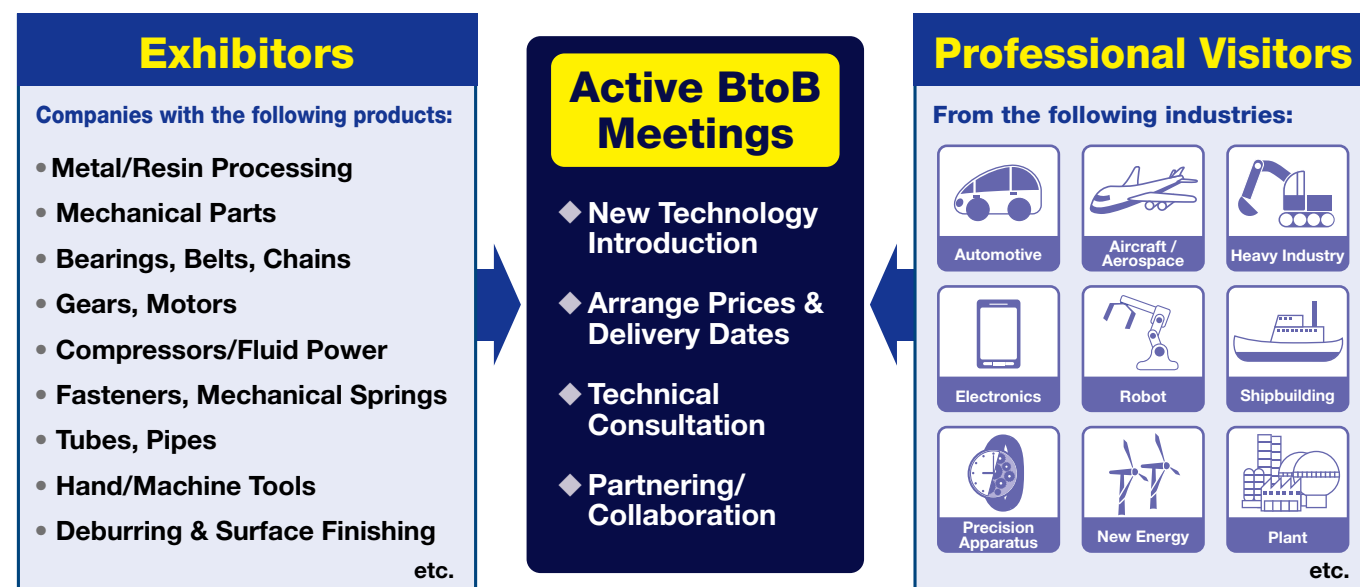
Exhibitors

Companies with the following products:

• Metal/Resin Processing
• Mechanical Parts
• Bearings, Belts, Chains
• Gears, Motors
• Compressors/Fluid Power
• Fasteners, Mechanical Springs
• Tubes, Pipes
• Hand/Machine Tools
• Deburring & Surface Finishing

etc.

Active BtoB Meetings

◆ New Technology Introduction
◆ Arrange Prices & Delivery Dates
◆ Technical Consultation
◆ Partnering/ Collaboration

Professional Visitors

From the following industries:

Automotive
Aircraft / Aerospace
Heavy Industry
Electronics
Robot
Shipbuilding
Precision Apparatus
New Energy
Plant

etc.